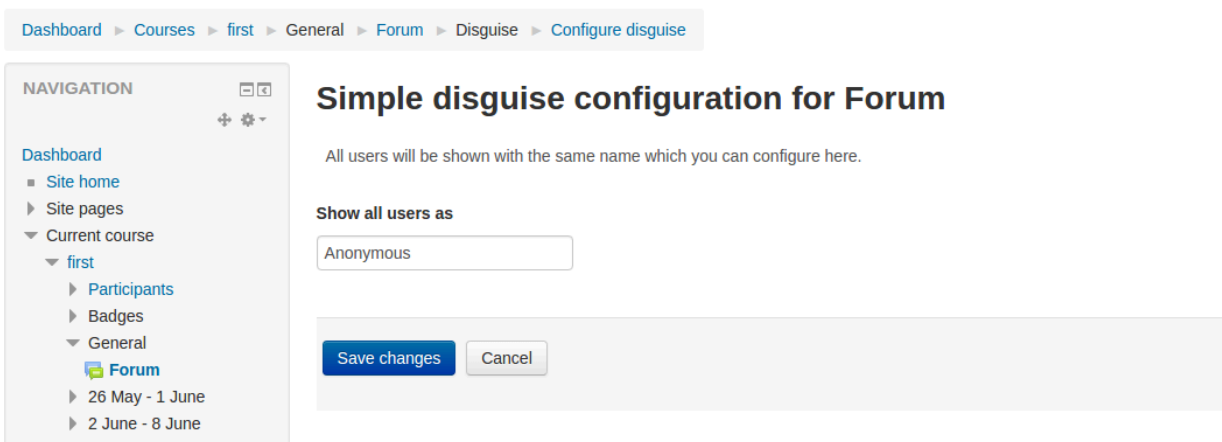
Dashboard ► Courses ► first ► General ► Forum ► Disguise ► Configure disguise

NAVIGATION

Dashboard
Site home
Site pages
Current course
first
Participants
Badges
General
Forum
26 May - 1 June
2 June - 8 June

Simple disguise configuration for Forum

All users will be shown with the same name which you can configure here.

Show all users as

Anonymous

Save changes

Cancel